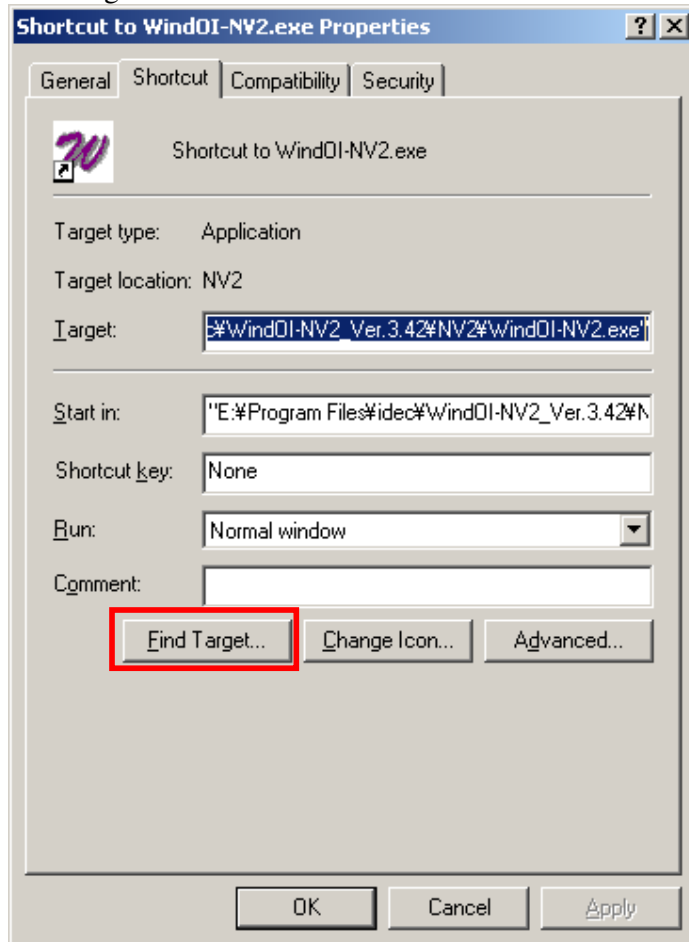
Shortcut to WindOI-NV2.exe Properties

?

General Shortcut Compatibility Security

Shortcut to WindOI-NV2.exe

Target type: Application

Target location: NV2

Target: ¥WindOI-NV2_Ver.3.42¥NV2¥WindOI-NV2.exe"

Start in: "E:¥Program Files¥idec¥WindOI-NV2_Ver.3.42¥N

Shortcut key: None

Run: Normal window

Comment:

Find Target... Change Icon... Advanced...

OK Cancel Apply